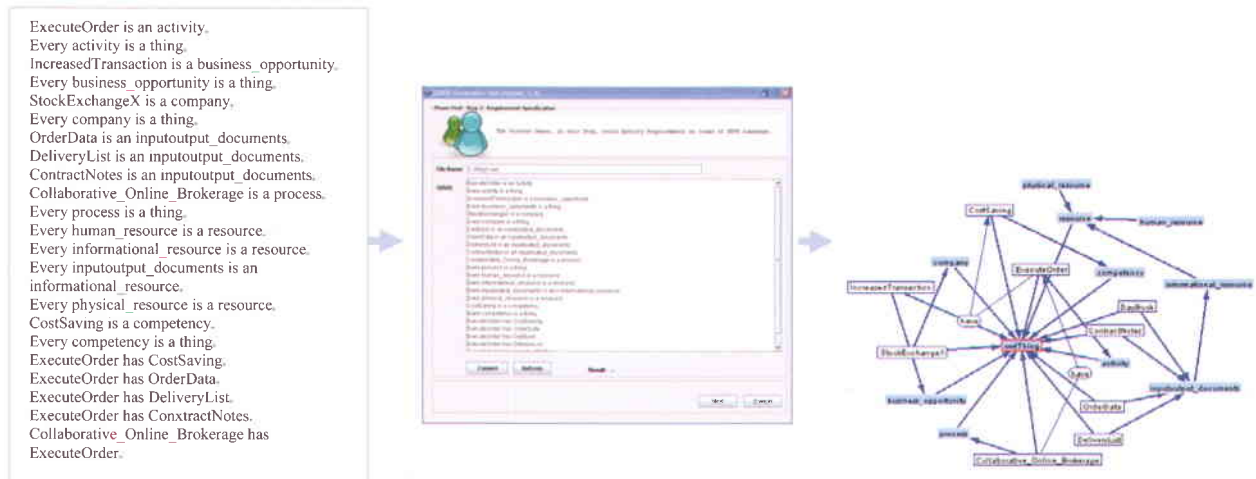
ExecuteOrder is an activity.
Every activity is a thing.
IncreasedTransaction is a business_opportunity.
Every business_opportunity is a thing.
StockExchangeX is a company.
Every company is a thing.
OrderData is an inputoutput_documents.
DeliveryList is an inputoutput_documents.
ContractNotes is an inputoutput_documents.
Collaborative_Online_Brokerage is a process.
Every process is a thing.
Every human_resource is a resource.
Every informational_resource is a resource.
Every inputoutput_documents is an informational_resource.
Every physical_resource is a resource.
CostSaving is a competency.
Every competency is a thing.
ExecuteOrder has CostSaving.
ExecuteOrder has OrderData.
ExecuteOrder has DeliveryList.
ExecuteOrder has ConxtractNotes.
Collaborative_Online_Brokerage has ExecuteOrder.

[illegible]

Next Cancel

physical_resource
CostSaving
resource
human_resource
company
ExecuteOrder
competency
IncreasedTransaction
informational_resource
have
DayBook
ContractNotes
owl:Thing
StockExchangeX
activity
have
inputoutput_documents
business_opportunity
OrderData
process
DeliveryList
Collaborative_Online_Brokerage